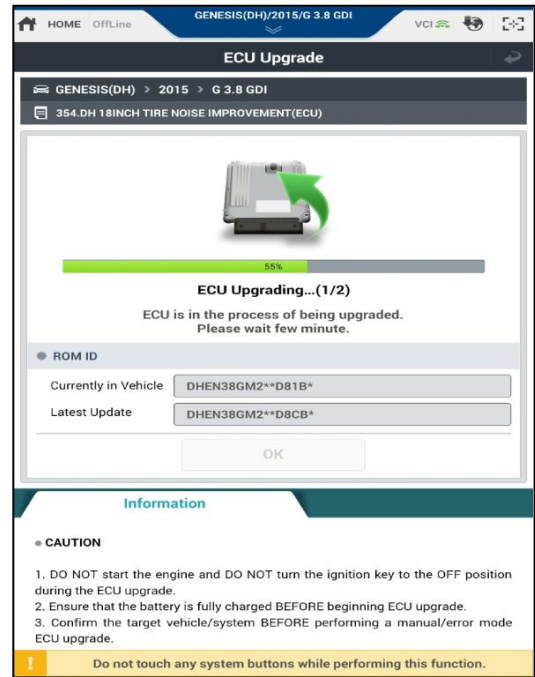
HOME OffLine GENESIS(DH)/2015/G 3.8 GDI VCI

ECU Upgrade

GENESIS(DH) > 2015 > G 3.8 GDI

354.DH 18INCH TIRE NOISE IMPROVEMENT(ECU)

55%

ECU Upgrading...(1/2)

ECU is in the process of being upgraded. Please wait few minute.

ROM ID

| Currently in Vehicle | DHEN38GM2**D81B* |
|---|---|
| Latest Update | DHEN38GM2**D8CB* |

OK

Information

CAUTION

1. DO NOT start the engine and DO NOT turn the ignition key to the OFF position during the ECU upgrade.
2. Ensure that the battery is fully charged BEFORE beginning ECU upgrade.
3. Confirm the target vehicle/system BEFORE performing a manual/error mode ECU upgrade.

Do not touch any system buttons while performing this function.